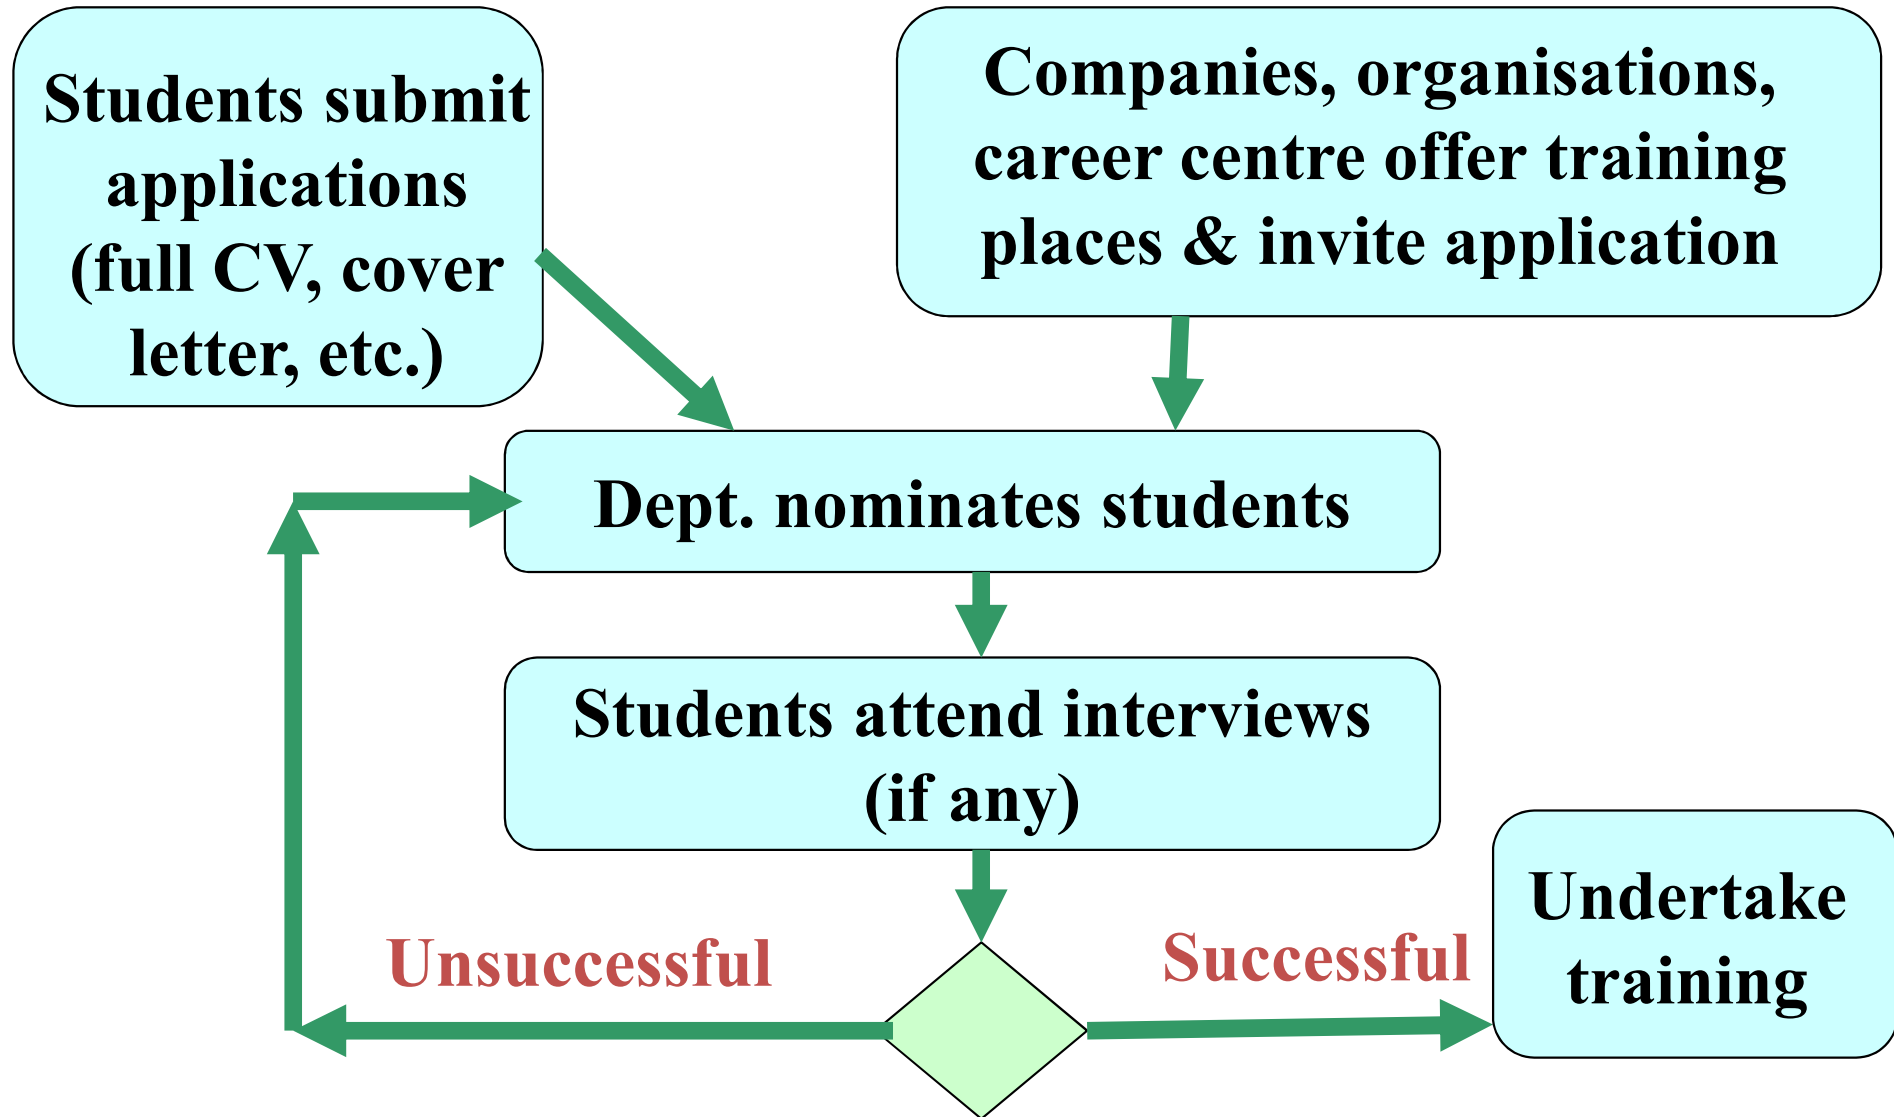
Students submit applications (full CV, cover letter, etc.)

Companies, organisations, career centre offer training places & invite application

Dept. nominates students

Students attend interviews (if any)

Unsuccessful

Successful

Undertake training